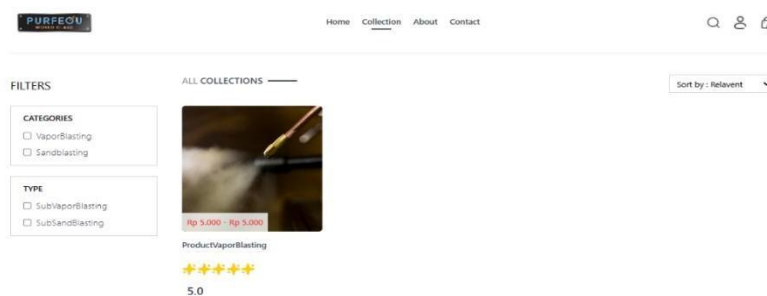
PURFECU
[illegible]

Home Collection About Contact

FILTERS

ALL COLLECTIONS

Sort by : Relavent

CATEGORIES
☐ VaporBlasting
☐ Sandblasting

TYPE
☐ SubVaporBlasting
☐ SubSandBlasting

Rp 5.000 - Rp 5.000

ProductVaporBlasting

5.0